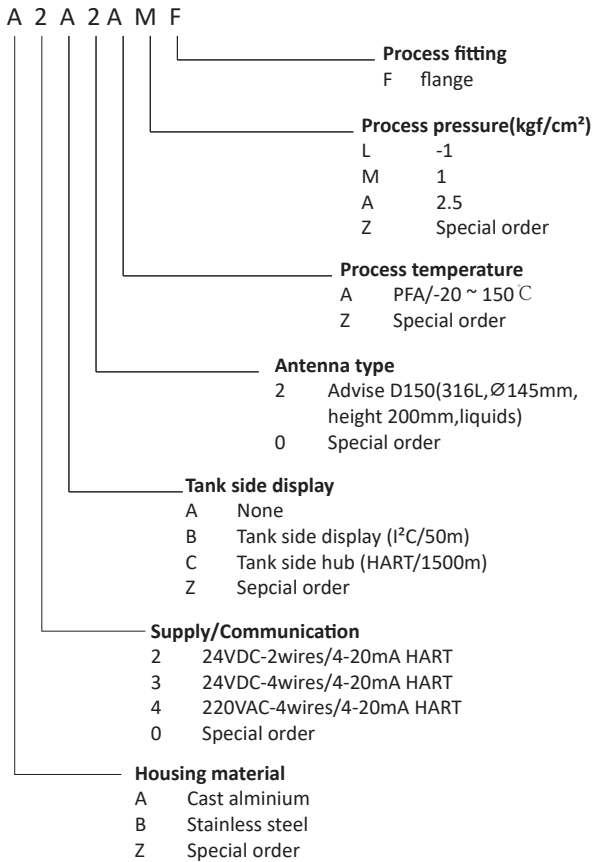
A 2 A 2 A M F

Process fitting
F flange

Process pressure(kgf/cm²)
L -1
M 1
A 2.5
Z Special order

Process temperature
A PFA/-20 ~ 150℃
Z Special order

Antenna type
2 Advise D150(316L,Ø145mm, height 200mm,liquids)
0 Special order

Tank side display
A None
B Tank side display (I²C/50m)
C Tank side hub (HART/1500m)
Z Sepcial order

Supply/Communication
2 24VDC-2wires/4-20mA HART
3 24VDC-4wires/4-20mA HART
4 220VAC-4wires/4-20mA HART
0 Special order

Housing material
A Cast alminium
B Stainless steel
Z Special order